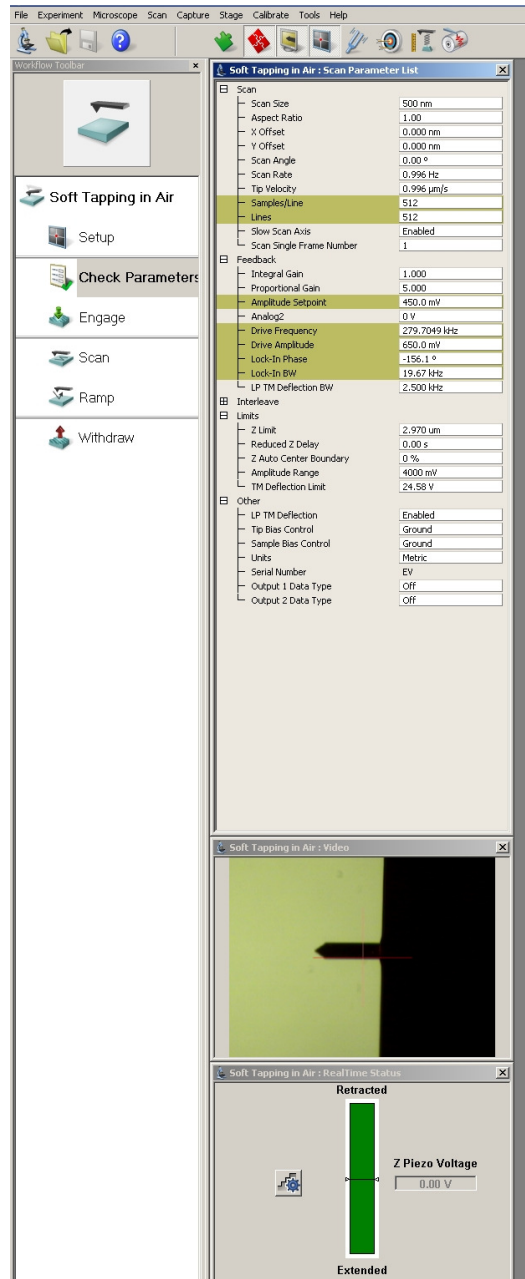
File Experiment Microscope Scan Capture Stage Calibrate Tools Help

Workflow Toolbar ×

Soft Tapping in Air
Setup
Check Parameters
Engage
Scan
Ramp
Withdraw

Soft Tapping in Air : Scan Parameter List

| | |
|---|---|
| Scan | |
| Scan Size | 500 nm |
| Aspect Ratio | 1.00 |
| X Offset | 0.000 nm |
| Y Offset | 0.000 nm |
| Scan Angle | 0.00 ° |
| Scan Rate | 0.996 Hz |
| Tip Velocity | 0.996 µm/s |
| Samples/Line | 512 |
| Lines | 512 |
| Slow Scan Axis | Enabled |
| Scan Single Frame Number | 1 |
| Feedback | |
| Integral Gain | 1.000 |
| Proportional Gain | 5.000 |
| Amplitude Setpoint | 450.0 mV |
| Analog2 | 0 V |
| Drive Frequency | 279.7049 kHz |
| Drive Amplitude | 650.0 mV |
| Lock-In Phase | -156.1 ° |
| Lock-In BW | 19.67 kHz |
| LP TM Deflection BW | 2.500 kHz |
| Interleave | |
| Limits | |
| Z Limit | 2.970 um |
| Reduced Z Delay | 0.00 s |
| Z Auto Center Boundary | 0 % |
| Amplitude Range | 4000 mV |
| TM Deflection Limit | 24.58 V |
| Other | |
| LP TM Deflection | Enabled |
| Tip Bias Control | Ground |
| Sample Bias Control | Ground |
| Units | Metric |
| Serial Number | EV |
| Output 1 Data Type | Off |
| Output 2 Data Type | Off |

Soft Tapping in Air : Video

Soft Tapping in Air : RealTime Status

Retracted
Z Piezo Voltage
0.00 V
Extended